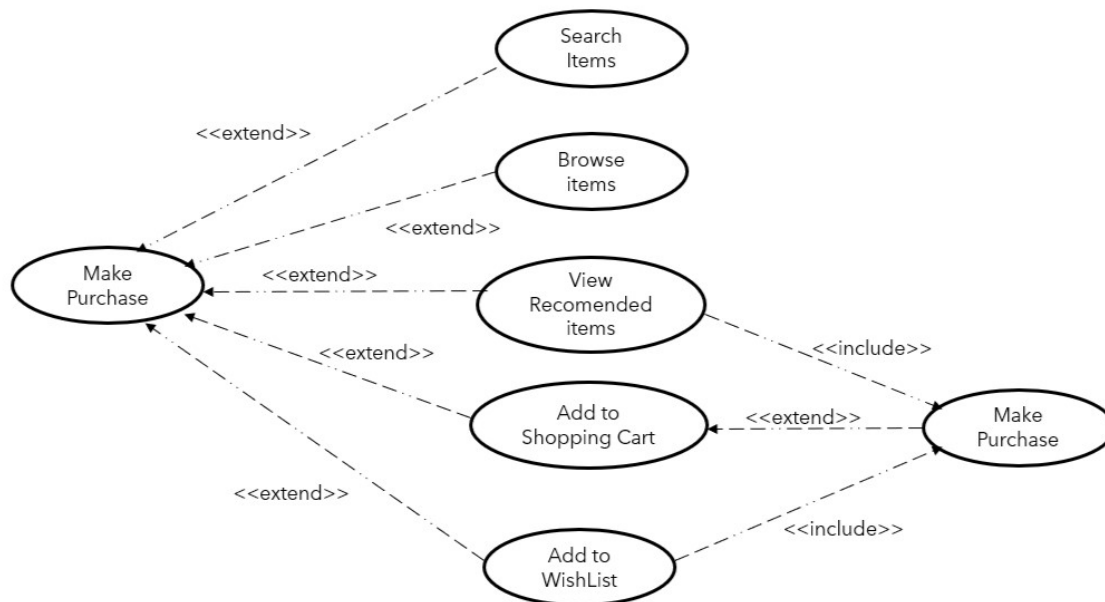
Search Items

<<extend>>

Browse items

<<extend>>

Make Purchase

<<extend>>

View Recomended items

<<include>>

<<extend>>

Add to Shopping Cart

<<extend>>

Make Purchase

<<extend>>

<<include>>

Add to WishList